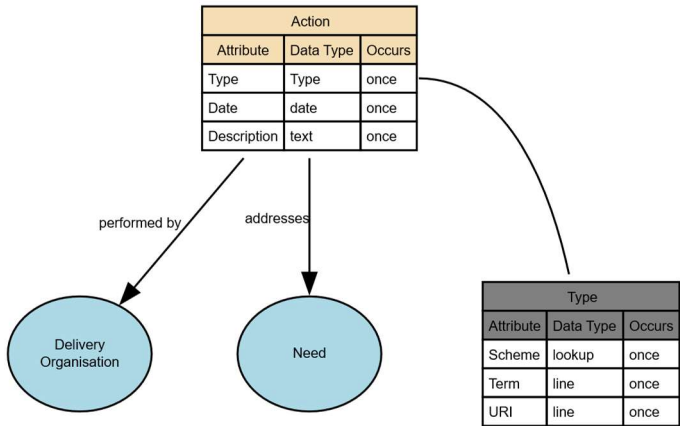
Action

| Attribute | Data Type | Occurs |
|---|---|---|
| Type | Type | once |
| Date | date | once |
| Description | text | once |

performed by

addresses

Delivery Organisation

Need

Type

| Attribute | Data Type | Occurs |
|---|---|---|
| Scheme | lookup | once |
| Term | line | once |
| URI | line | once |